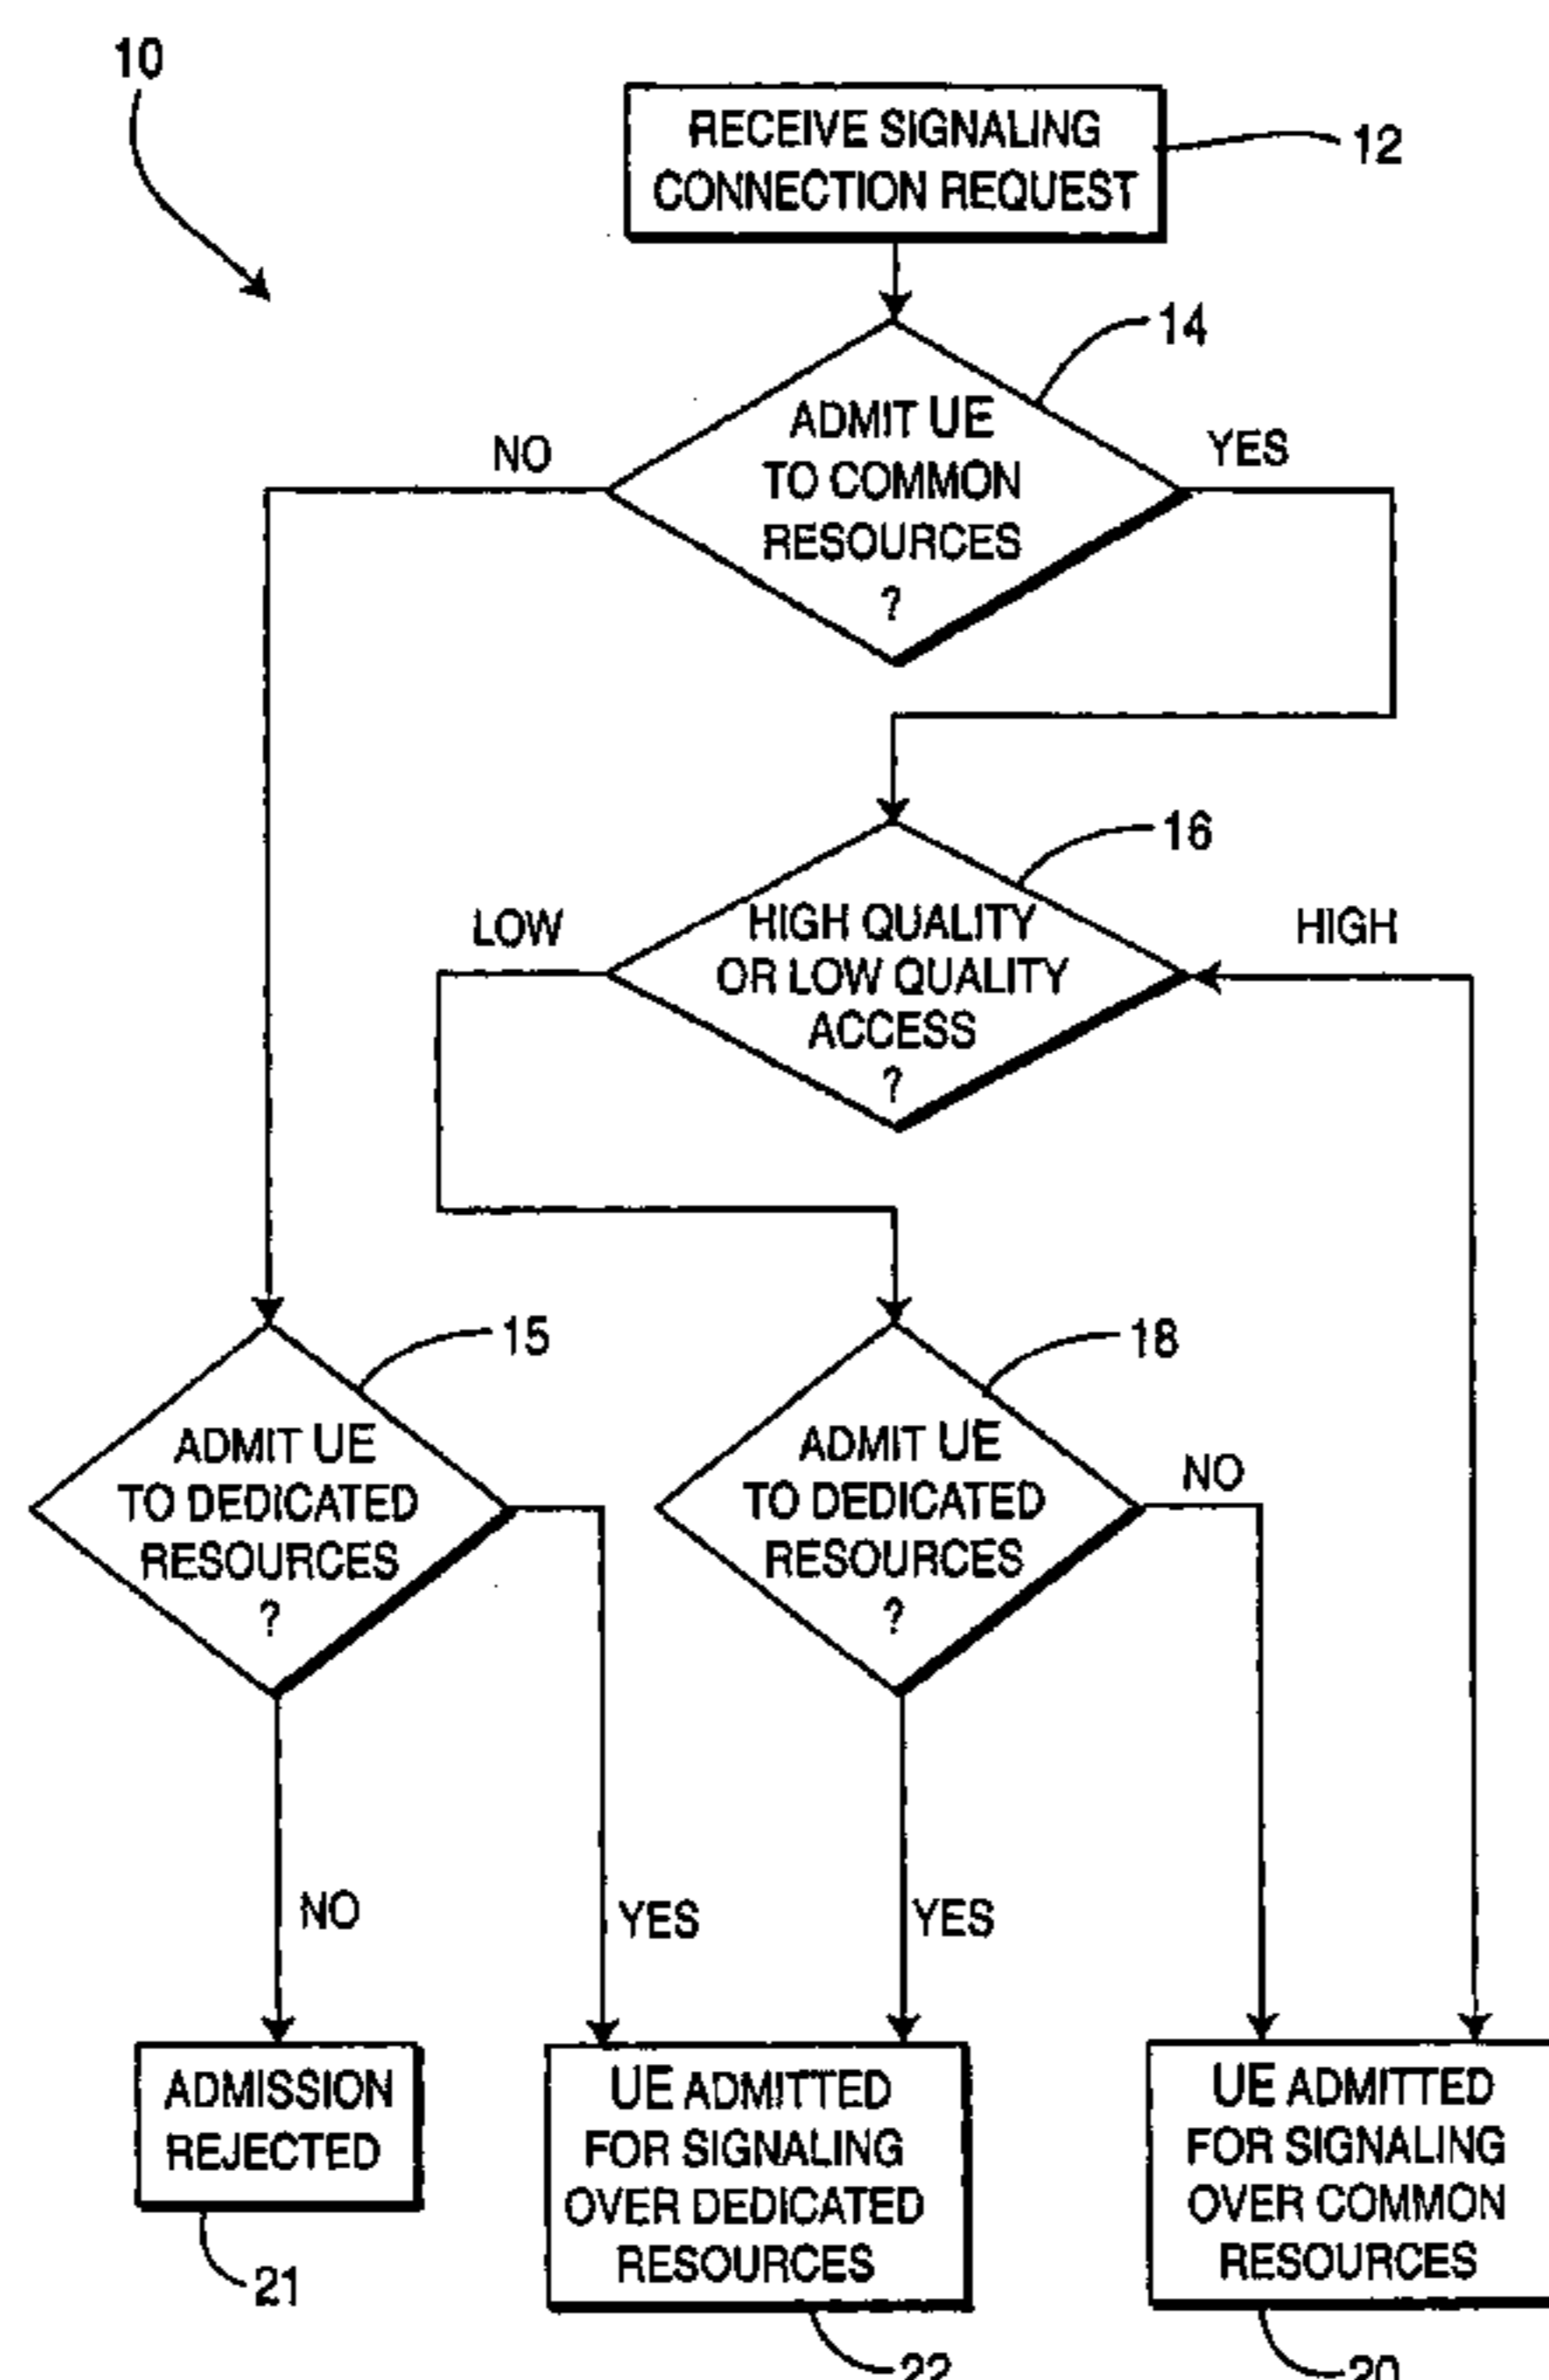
10

RECEIVE SIGNALING CONNECTION REQUEST

12

14

ADMIT UE TO COMMON RESOURCES ?

NO

YES

16

HIGH QUALITY OR LOW QUALITY ACCESS ?

LOW

HIGH

15

ADMIT UE TO DEDICATED RESOURCES ?

18

ADMIT UE TO DEDICATED RESOURCES ?

NO

NO

YES

YES

ADMISSION REJECTED

21

UE ADMITTED FOR SIGNALING OVER DEDICATED RESOURCES

22

UE ADMITTED FOR SIGNALING OVER COMMON RESOURCES

20